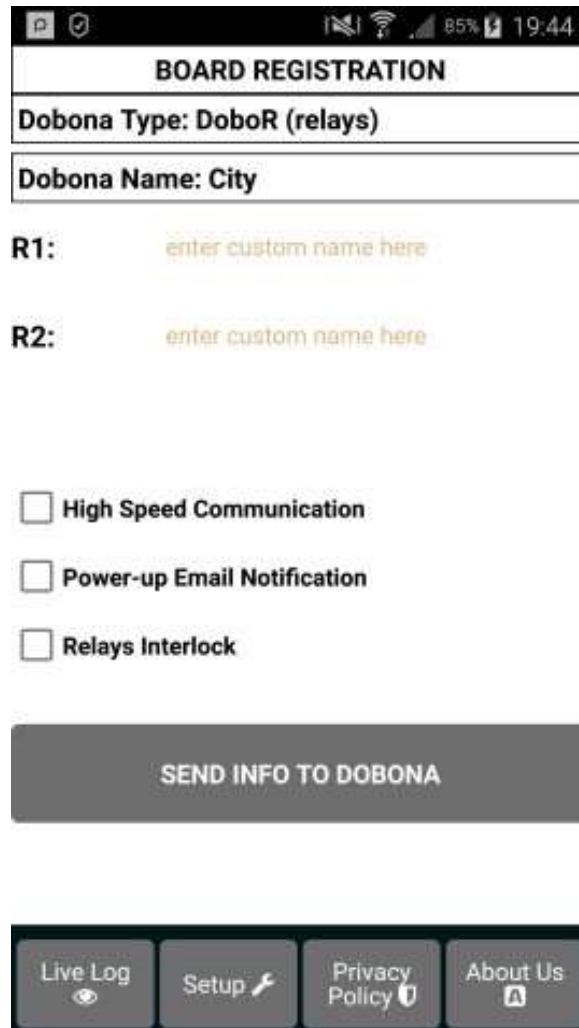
85% 19:44

BOARD REGISTRATION

Dobona Type: DoboR (relays)

Dobona Name: City

R1: enter custom name here

R2: enter custom name here

High Speed Communication

Power-up Email Notification

Relays Interlock

SEND INFO TO DOBONA

Live Log

Setup

Privacy Policy

About Us